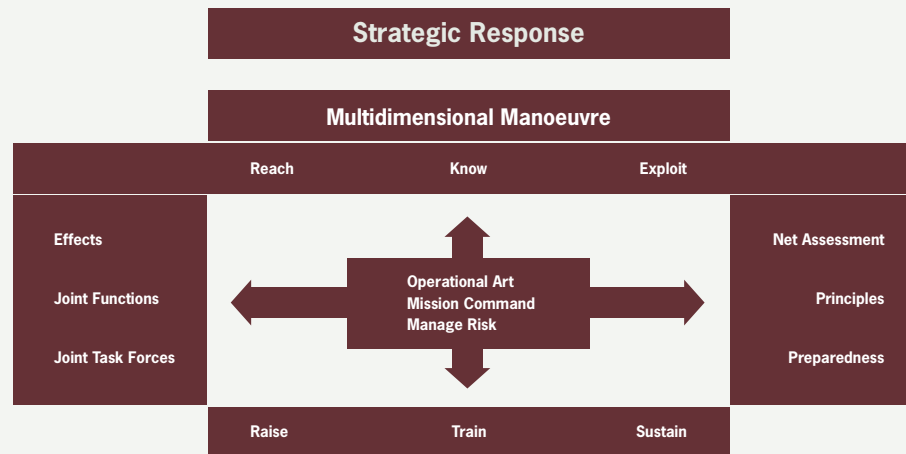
Strategic Response

Multidimensional Manoeuvre

Reach Know Exploit

Effects

Joint Functions

Joint Task Forces

Operational Art
Mission Command
Manage Risk

Net Assessment

Principles

Preparedness

Raise Train Sustain